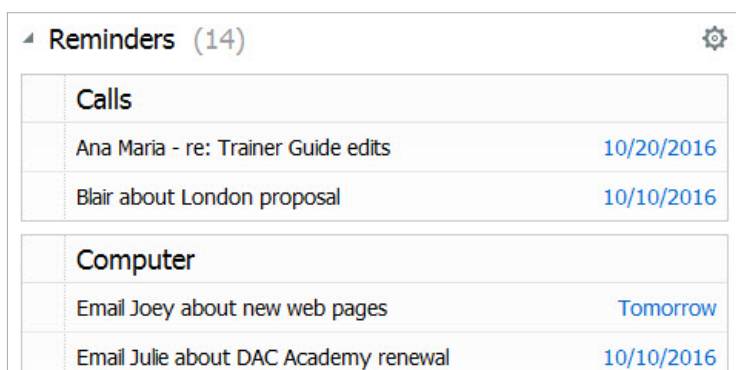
Reminders (14)

| Calls | |
|---|---|
| Ana Maria - re: Trainer Guide edits | 10/20/2016 |
| Blair about London proposal | 10/10/2016 |

| Computer | |
|---|---|
| Email Joey about new web pages | Tomorrow |
| Email Julie about DAC Academy renewal | 10/10/2016 |